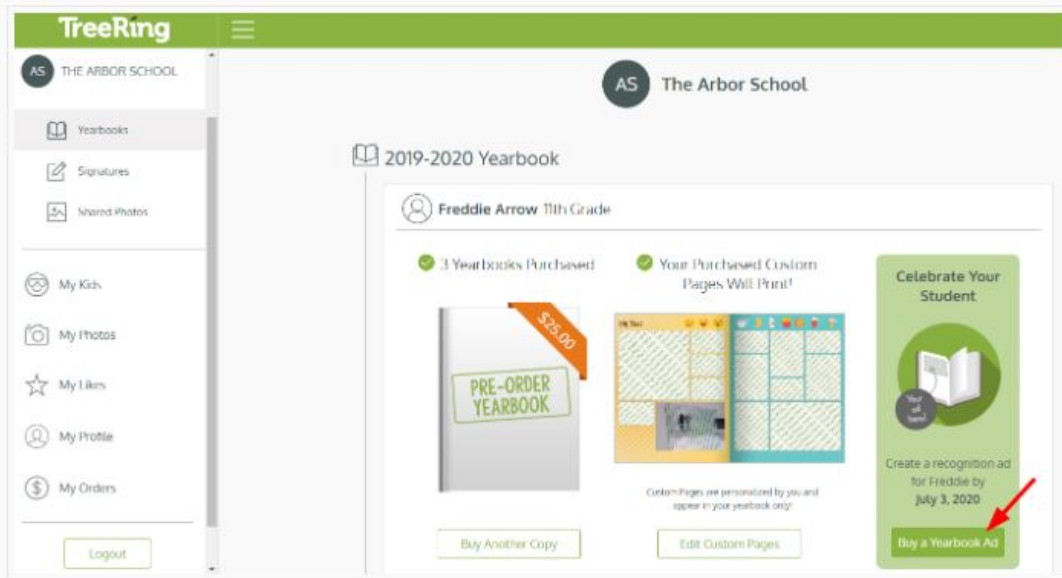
TreeRing

AS THE ARBOR SCHOOL

Yearbooks

Signatures

Shared Photos

My Kids

My Photos

My Likes

My Profile

My Orders

Logout

AS The Arbor School

2019-2020 Yearbook

Freddie Arrow 11th Grade

3 Yearbooks Purchased

$25.00

PRE-ORDER YEARBOOK

Buy Another Copy

Your Purchased Custom Pages Will Print!

Custom Pages are personalized by you and appear in your yearbook only!

Edit Custom Pages

Celebrate Your Student

Your ad here!

Create a recognition ad for Freddie by July 3, 2020

Buy a Yearbook Ad